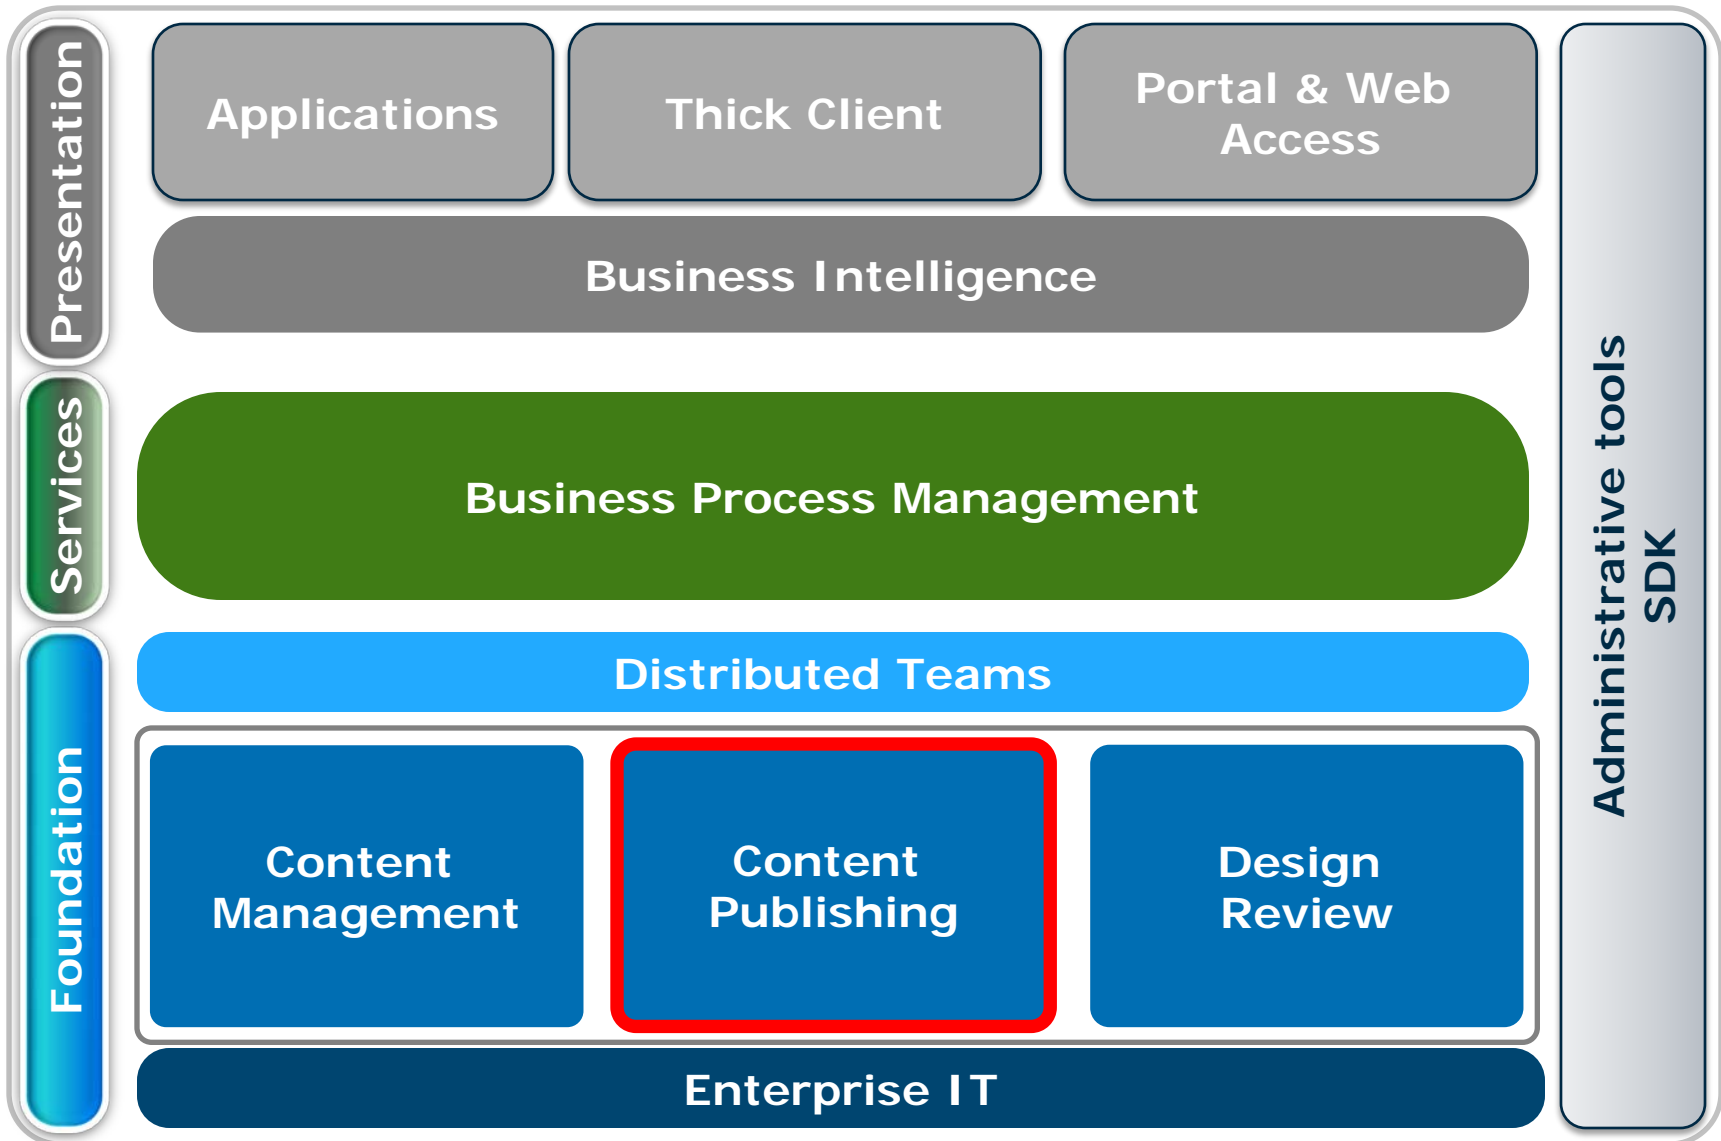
Presentation

Applications

Thick Client

Portal & Web Access

Business Intelligence

Services

Business Process Management

Foundation

Distributed Teams

Content Management

Content Publishing

Design Review

Enterprise IT

Administrative tools SDK